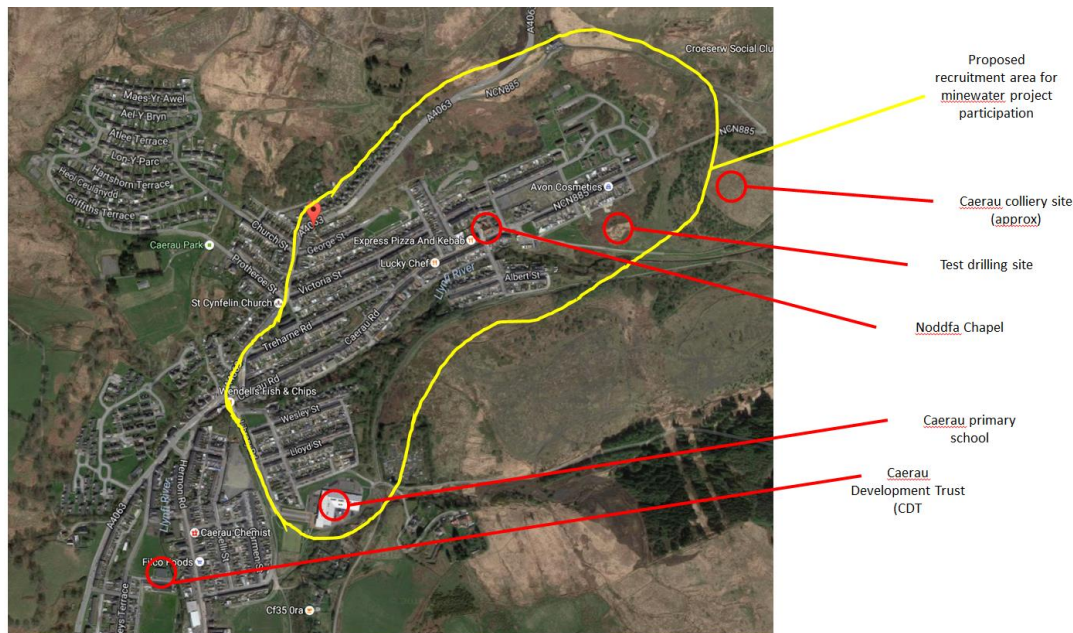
Maes-Yr-Awel
Ael-Y-Bryn
Atlee Terrace
Lon-Y-Parc
Hartshorn Terrace
Heol Ceulanydd
Griffiths Terrace
Caerau Park
Church St
A4063
George St
Protheroe St
St Cynfelin Church
Victoria St
Treharne Rd
Caerau Rd
Wendell's Fish & Chips
Wesley St
Lloyd St
A4063
Llyfi River
Hermon Rd
Caerau Chemist
Filco Foods
Cf35 Ora
A4063
NCN885
Croeserw Social Club
Avon Cosmetics
NCN885
Express Pizza And Kebab
Lucky Chef
Albert St
Llyfi River
NCN885

Proposed recruitment area for minewater project participation

Caerau colliery site (approx)

Test drilling site

Noddfa Chapel

Caerau primary school

Caerau Development Trust (CDT